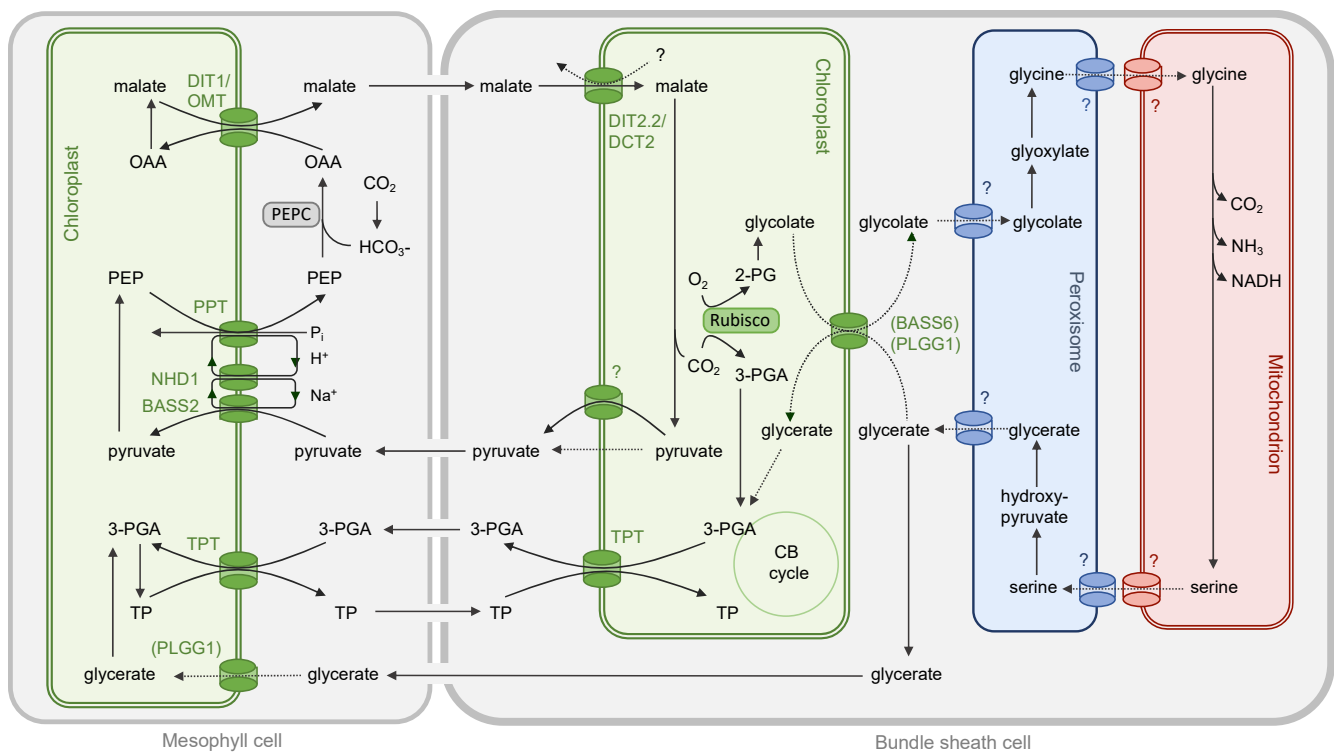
Chloroplast

malate
DIT1/OMT
malate
OAA
OAA
$CO_2$
PEPC
$HCO_3$-
PEP
PEP
PPT
$P_i$
$H^+$
NHD1
$Na^+$
BASS2
pyruvate
pyruvate
3-PGA
TPT
3-PGA
TP
TP
(PLGG1)
glycerate
glycerate

Mesophyll cell

malate
?
malate
DIT2.2/DCT2
Chloroplast
glycolate
$O_2$
2-PG
Rubisco
$CO_2$
3-PGA
?
glycerate
pyruvate
pyruvate
3-PGA
TPT
3-PGA
CB cycle
TP
TP
glycolate
(BASS6)
(PLGG1)
glycerate
glycerate

glycine
?
glyoxylate
?
glycolate
Peroxisome
?
glycerate
hydroxy-pyruvate
?
serine

glycine
?
$CO_2$
$NH_3$
NADH
Mitochondrion
?
serine

Bundle sheath cell